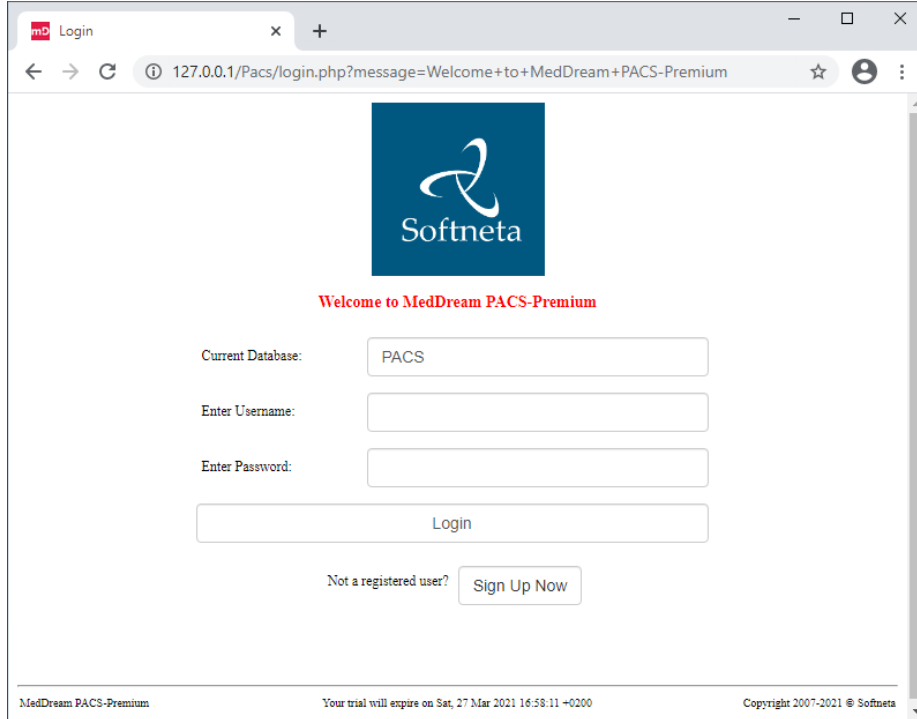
mD Login

127.0.0.1/Pacs/login.php?message=Welcome+to+MedDream+PACS-Premium

Softneta

Welcome to MedDream PACS-Premium

Current Database: PACS

Enter Username:

Enter Password:

Login

Not a registered user? Sign Up Now

MedDream PACS-Premium

Your trial will expire on Sat, 27 Mar 2021 16:58:11 +0200

Copyright 2007-2021 © Softneta